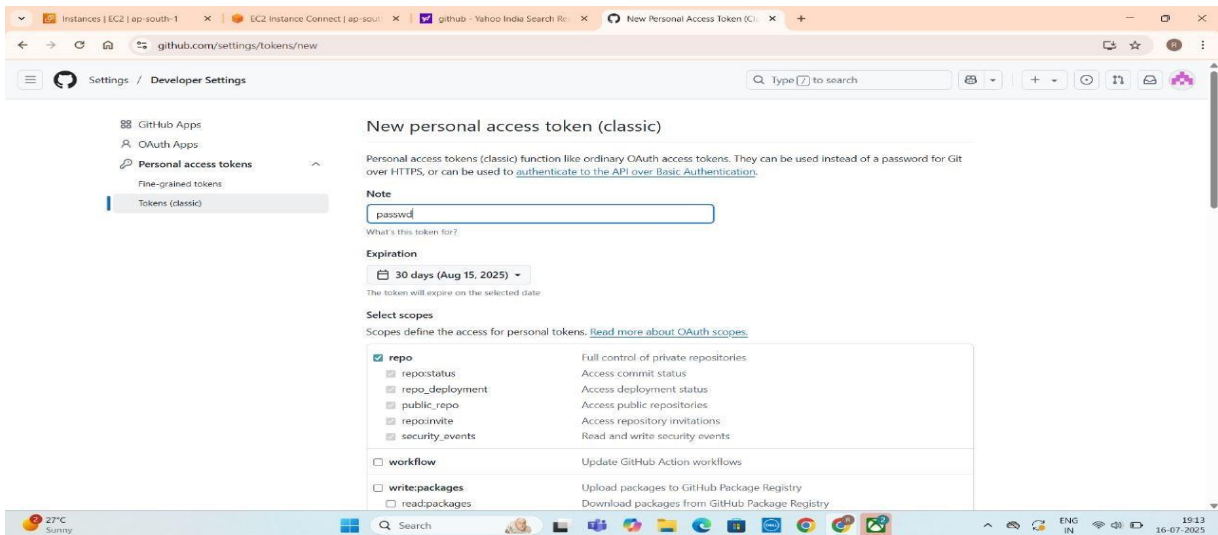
Instances | EC2 | ap-south-1 ×
EC2 Instance Connect | ap-sout ×
github - Yahoo India Search Re ×
New Personal Access Token (Cl ×
+

github.com/settings/tokens/new

Settings / Developer Settings

Type [/] to search

GitHub Apps
OAuth Apps
Personal access tokens
Fine-grained tokens
Tokens (classic)

New personal access token (classic)

Personal access tokens (classic) function like ordinary OAuth access tokens. They can be used instead of a password for Git over HTTPS, or can be used to authenticate to the API over Basic Authentication.

Note

passwd

What's this token for?

Expiration

30 days (Aug 15, 2025)

The token will expire on the selected date

Select scopes

Scopes define the access for personal tokens. Read more about OAuth scopes.

| | |
|---|---|
| repo | Full control of private repositories |
| repo:status | Access commit status |
| repo_deployment | Access deployment status |
| public_repo | Access public repositories |
| repo:invite | Access repository invitations |
| security_events | Read and write security events |
| workflow | Update GitHub Action workflows |
| write:packages | Upload packages to GitHub Package Registry |
| read:packages | Download packages from GitHub Package Registry |

27°C
Sunny

Search

ENG
IN
19:13
16-07-2025